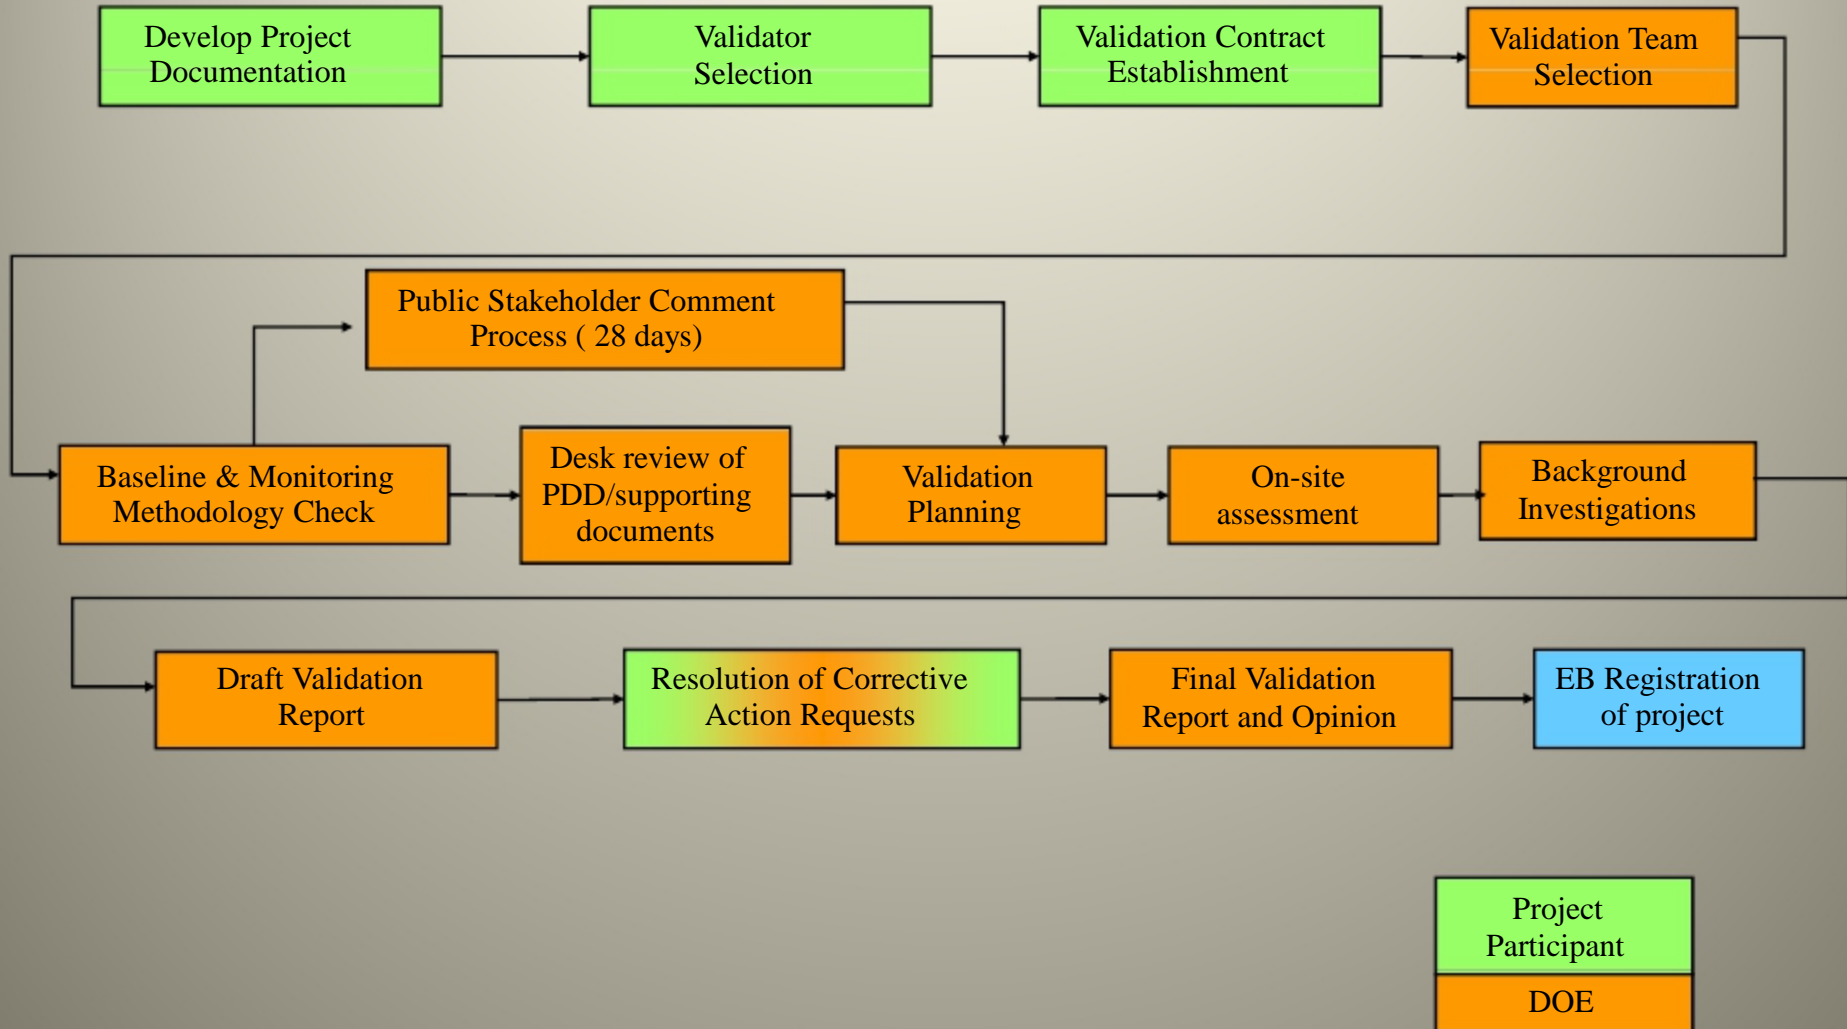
Develop Project Documentation

Validator Selection

Validation Contract Establishment

Validation Team Selection

Public Stakeholder Comment Process ( 28 days)

Baseline & Monitoring Methodology Check

Desk review of PDD/supporting documents

Validation Planning

On-site assessment

Background Investigations

Draft Validation Report

Resolution of Corrective Action Requests

Final Validation Report and Opinion

EB Registration of project

Project Participant

DOE